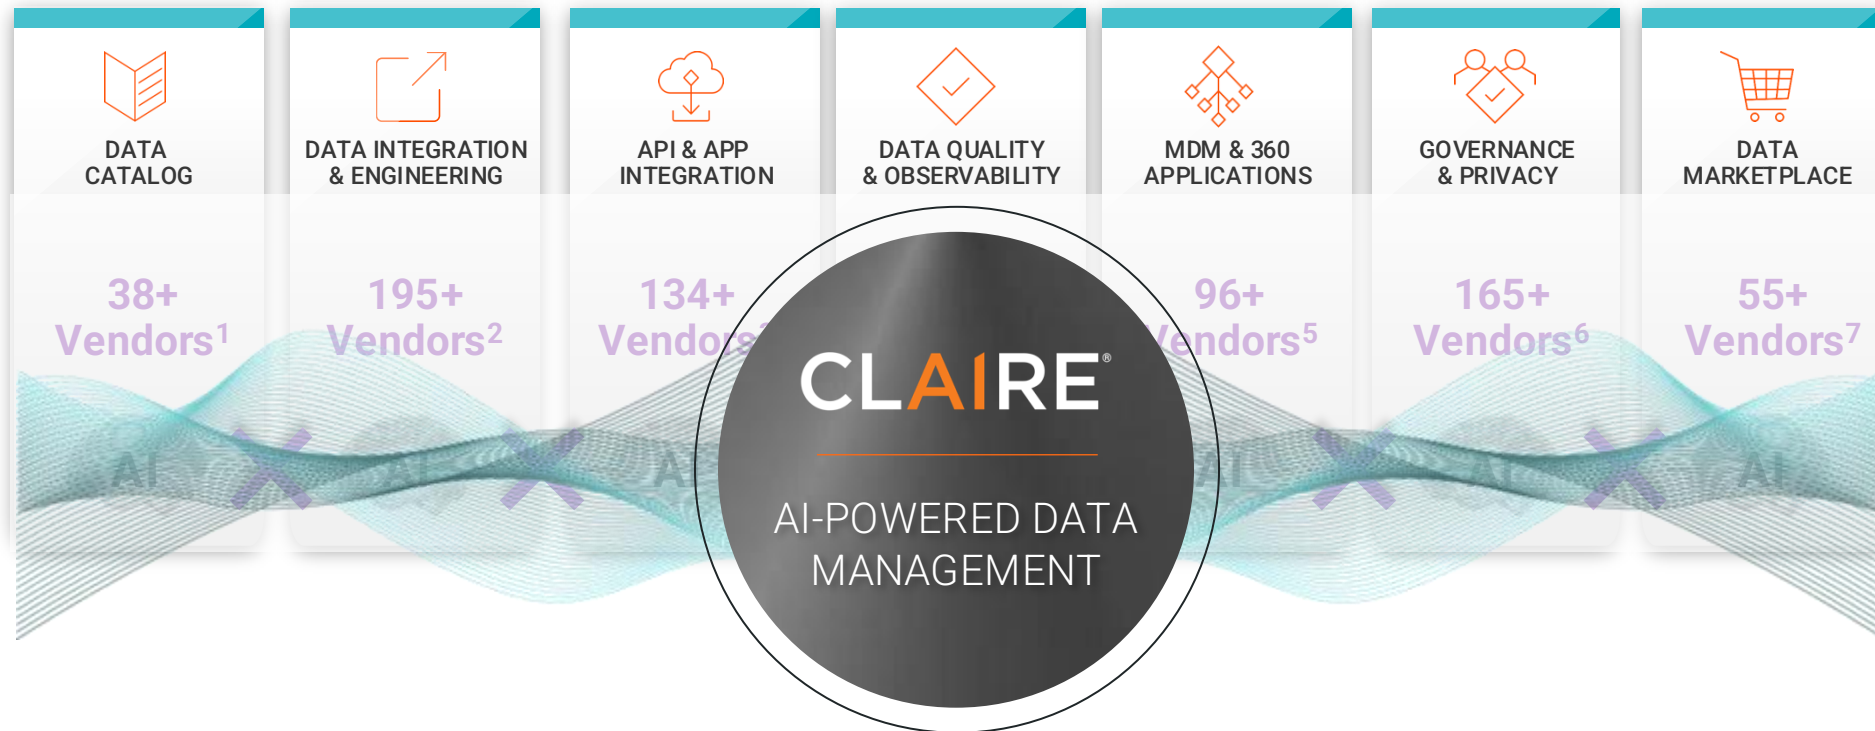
DATA CATALOG

38+ Vendors$^1$

DATA INTEGRATION & ENGINEERING

195+ Vendors$^2$

API & APP INTEGRATION

134+ Vendors$^3$

DATA QUALITY & OBSERVABILITY

MDM & 360 APPLICATIONS

96+ Vendors$^5$

GOVERNANCE & PRIVACY

165+ Vendors$^6$

DATA MARKETPLACE

55+ Vendors$^7$

AI AI AI AI AI AI

CLAIRE®

AI-POWERED DATA MANAGEMENT